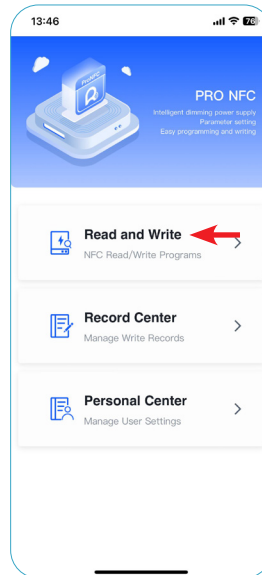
13:46

76

PRO NFC
Intelligent dimming power supply
Parameter setting
Easy programming and writing

Read and Write
NFC Read/Write Programs

Record Center
Manage Write Records

Personal Center
Manage User Settings